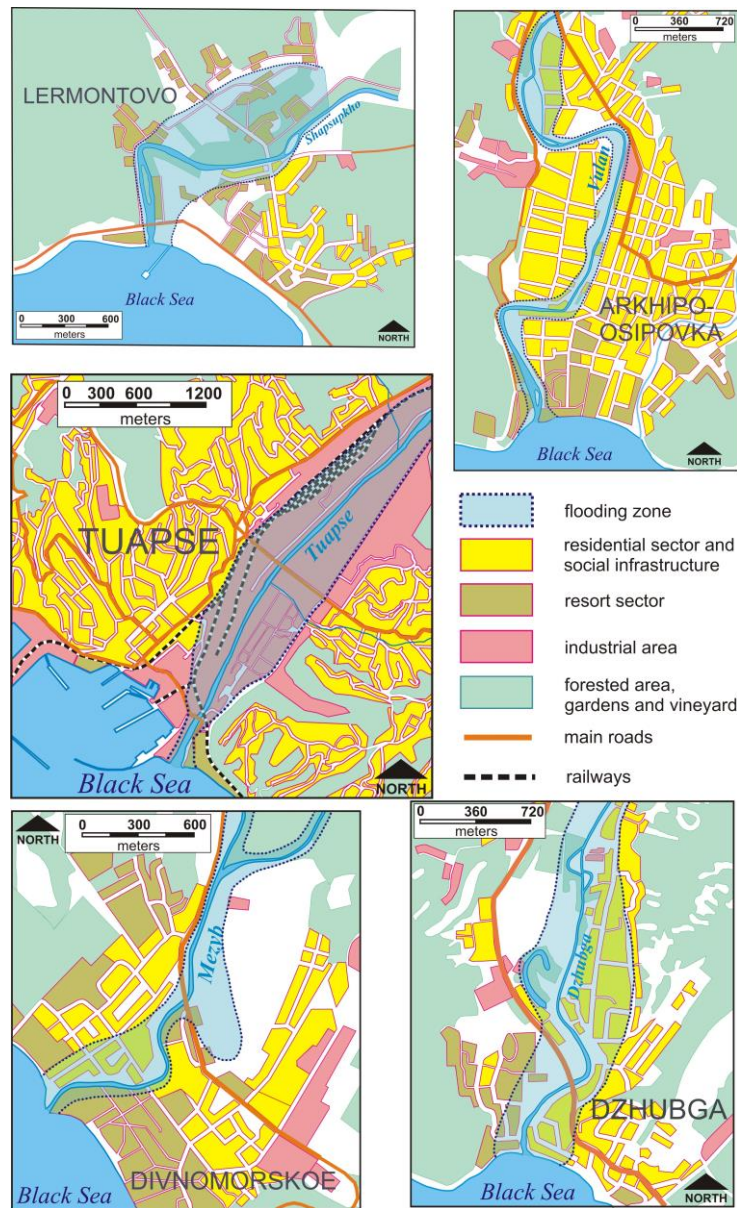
LERMONTOVO

Shapsukho

Black Sea

0 300 600
meters

NORTH

0 360 720
meters

Vulan

ARKHIPO-OSIPOVKA

Black Sea

NORTH

0 300 600 1200
meters

TUAPSE

Tuapse

Black Sea

NORTH

flooding zone

residential sector and social infrastructure

resort sector

industrial area

forested area, gardens and vineyard

main roads

railways

NORTH

0 300 600
meters

Mezyb

Black Sea

DIVNOMORSKOE

0 360 720
meters

Dzhubga

DZHUBGA

Black Sea

NORTH